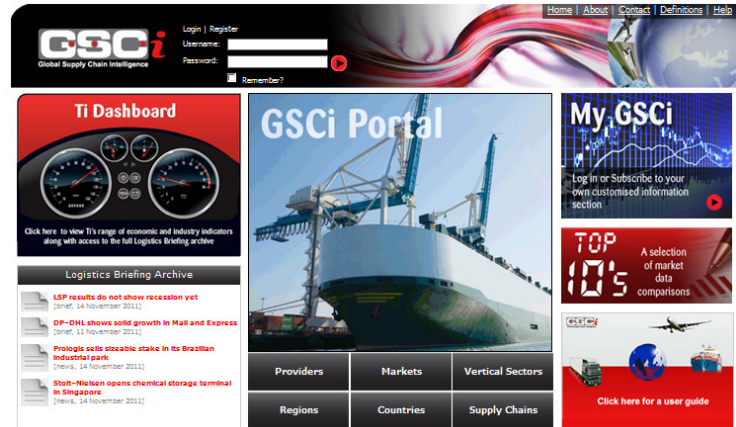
Home | About | Contact | Definitions | Help

GSCi
Global Supply Chain Intelligence

Login | Register
Username:
Password:
Remember?

Ti Dashboard

Click here to view Ti's range of economic and industry indicators along with access to the full Logistics Briefing archive

Logistics Briefing Archive

LSP results do not show recession yet
[brief, 14 November 2011]

DP-DHL shows solid growth in Mail and Express
[brief, 11 November 2011]

Prologis sells sizeable stake in its Brazilian industrial park
[news, 14 November 2011]

Stolt-Nielsen opens chemical storage terminal in Singapore
[news, 14 November 2011]

GSCi Portal

Providers | Markets | Vertical Sectors
Regions | Countries | Supply Chains

My GSCi

Log in or Subscribe to your own customised information section

TOP 10's

A selection of market data comparisons

GSCi

Click here for a user guide